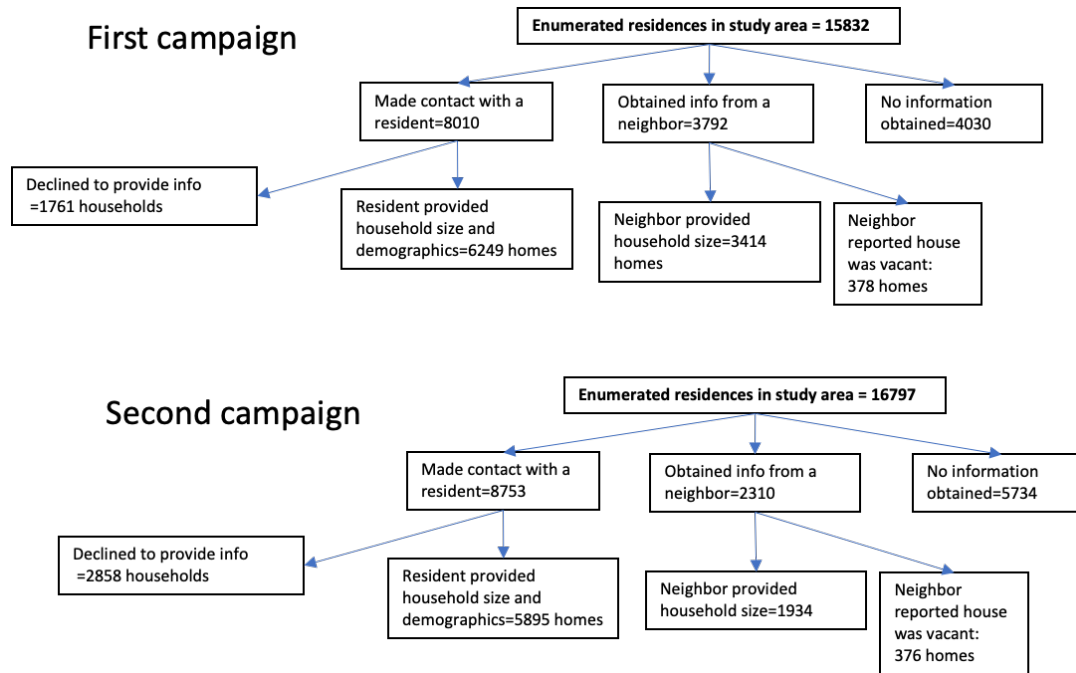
First campaign

Enumerated residences in study area = 15832

Made contact with a resident=8010

Obtained info from a neighbor=3792

No information obtained=4030

Declined to provide info =1761 households

Resident provided household size and demographics=6249 homes

Neighbor provided household size=3414 homes

Neighbor reported house was vacant: 378 homes

Second campaign

Enumerated residences in study area = 16797

Made contact with a resident=8753

Obtained info from a neighbor=2310

No information obtained=5734

Declined to provide info =2858 households

Resident provided household size and demographics=5895 homes

Neighbor provided household size=1934

Neighbor reported house was vacant: 376 homes